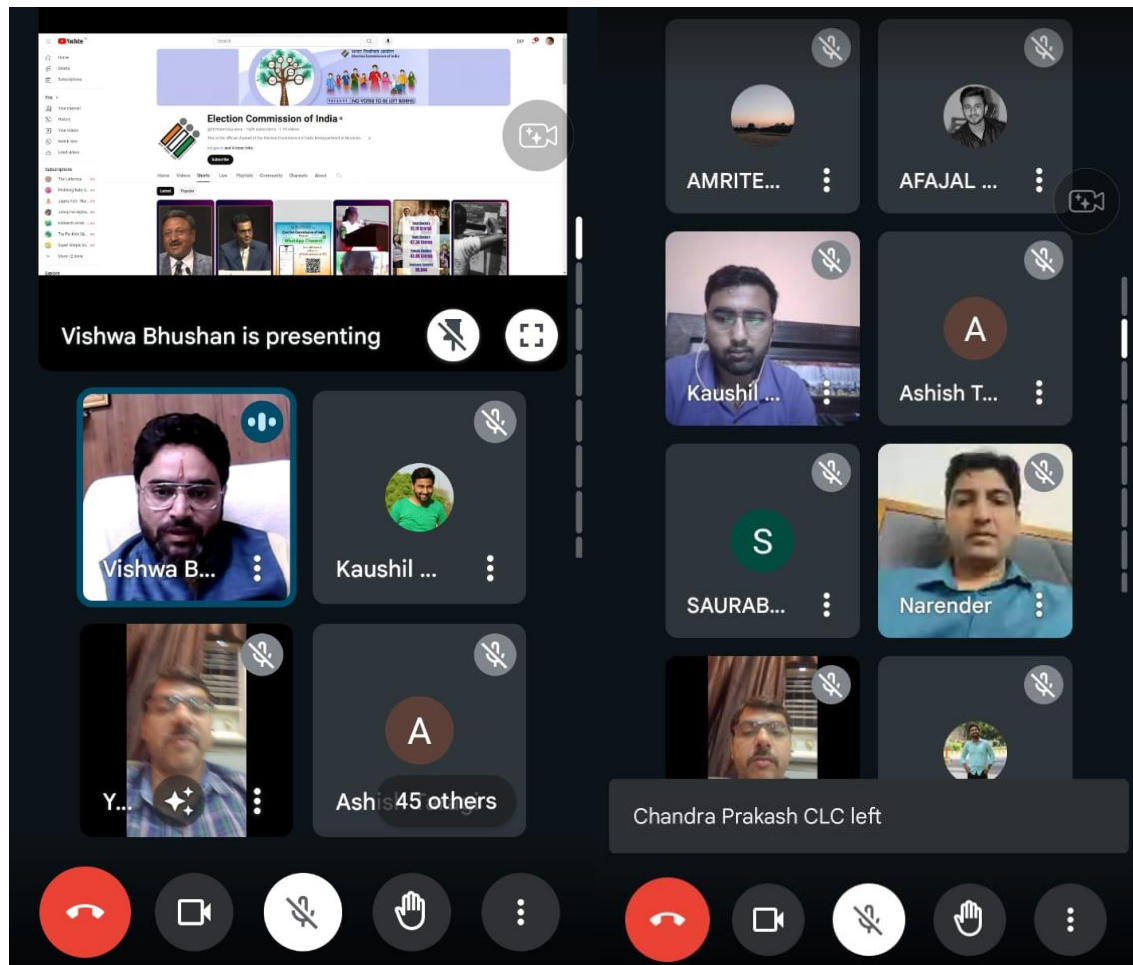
YouTube

Home
Shorts
Subscriptions

Your channel
History
Your videos
Watch later
Liked videos

Subscriptions

NO VOTER TO BE LEFT BEHIND

Election Commission of India

Subscribe

Home Videos Shorts Live Playlists Community Channels About

Latest Popular

WhatsApp Channel

Vishwa Bhushan is presenting

Vishwa B...

Kaushil ...

Y...

Ashi 45 others

A

AMRITE...

AFAJAL ...

Kaushil ...

A

Ashish T...

S

SAURAB...

Narender

Chandra Prakash CLC left